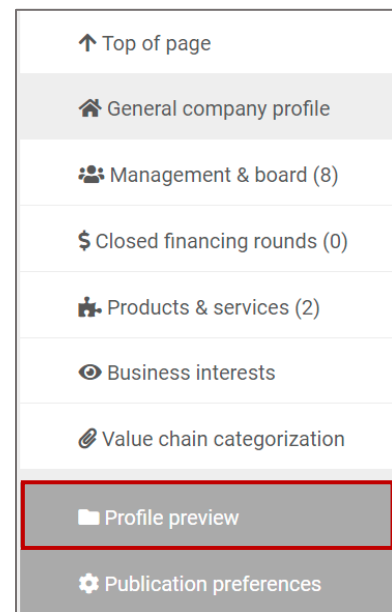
↑ Top of page

General company profile

Management & board (8)

$ Closed financing rounds (0)

Products & services (2)

Business interests

Value chain categorization

Profile preview

Publication preferences